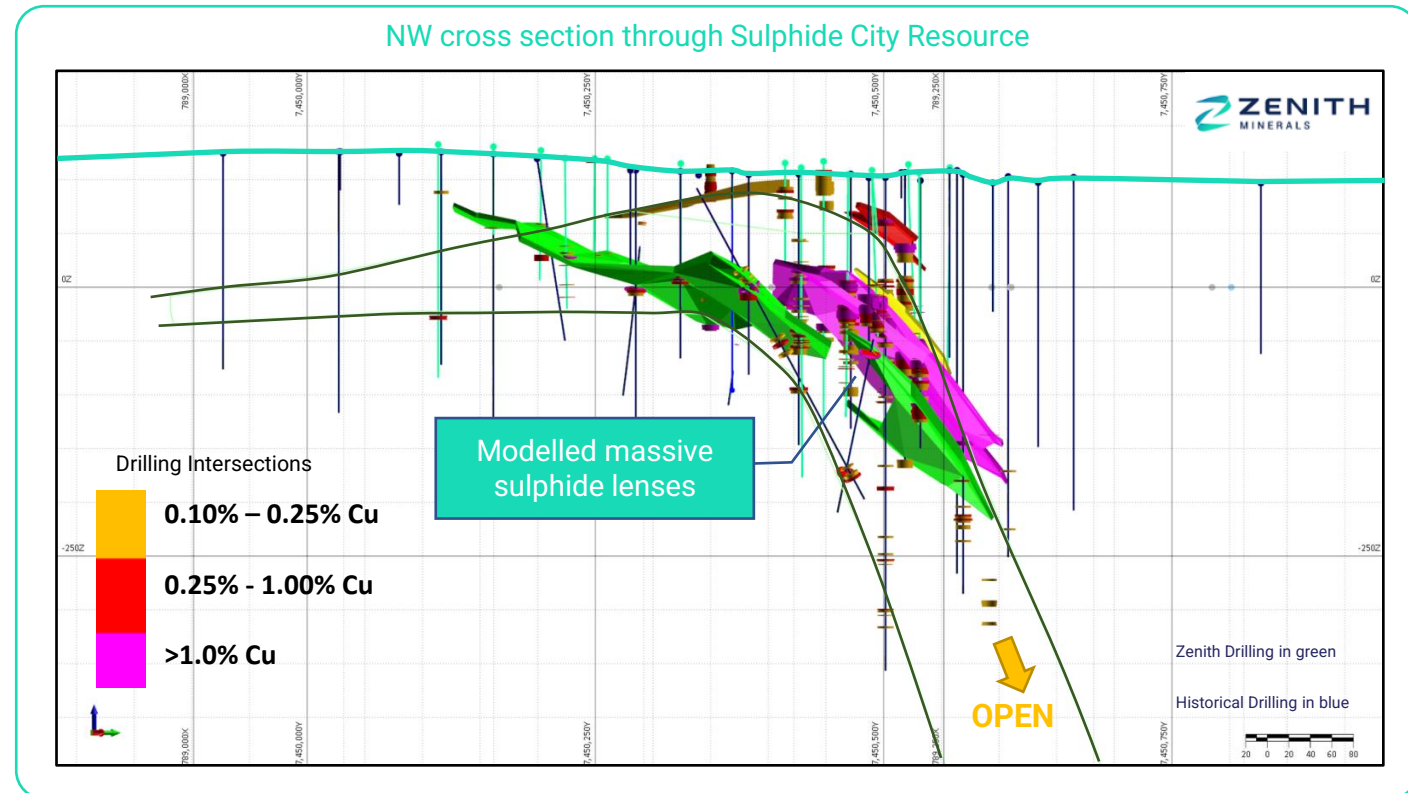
NW cross section through Sulphide City Resource

789,000X
7,450,000Y
7,450,250Y
7,450,500Y
789,250X
7,450,750Y

ZENITH MINERALS

0Z
0Z

Modelled massive sulphide lenses

Drilling Intersections

0.10% – 0.25% Cu

0.25% - 1.00% Cu

>1.0% Cu

-250Z
-250Z

OPEN

Zenith Drilling in green

Historical Drilling in blue

789,000X
7,450,000Y
7,450,250Y
7,450,500Y
789,250X
7,450,750Y

20 0 20 40 60 80